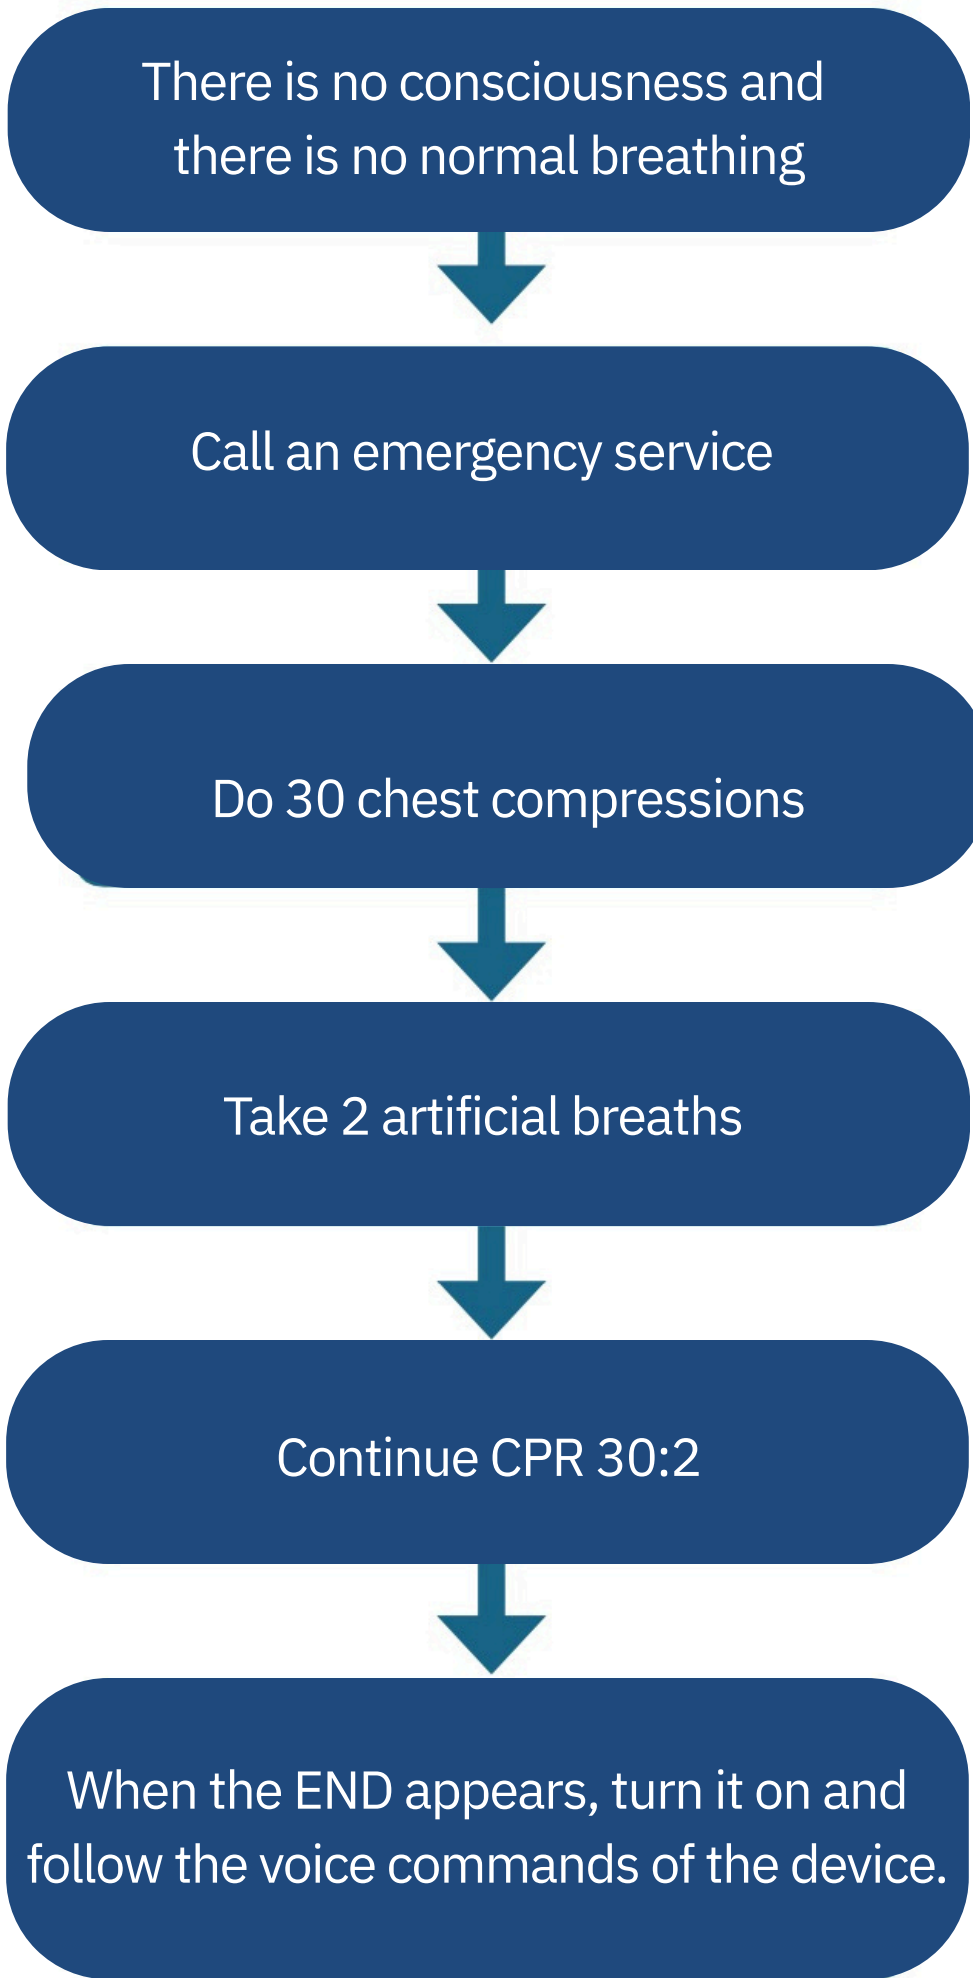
There is no consciousness and there is no normal breathing

Call an emergency service

Do 30 chest compressions

Take 2 artificial breaths

Continue CPR 30:2

When the END appears, turn it on and follow the voice commands of the device.